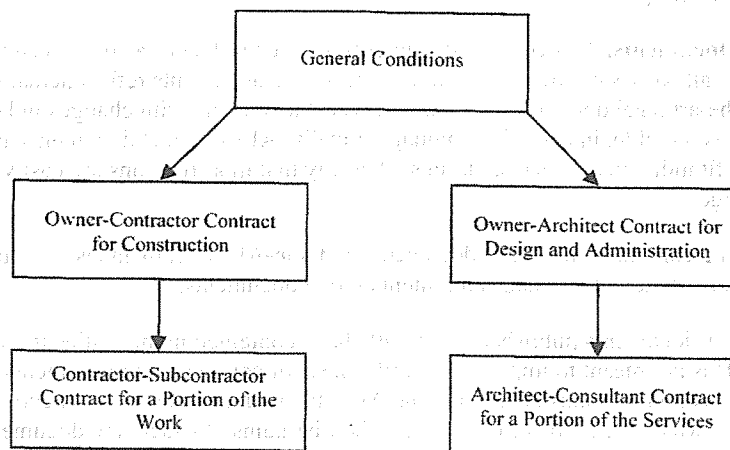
General Conditions

Owner-Contractor Contract for Construction

Owner-Architect Contract for Design and Administration

Contractor-Subcontractor Contract for a Portion of the Work

Architect-Consultant Contract for a Portion of the Services